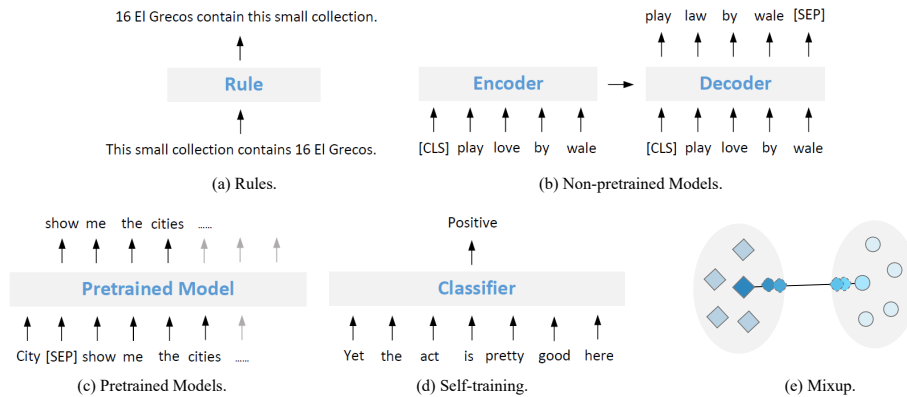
16 El Grecos contain this small collection.

Rule

This small collection contains 16 El Grecos.

(a) Rules.

play law by wale [SEP]

Encoder

Decoder

[CLS] play love by wale

[CLS] play love by wale

(b) Non-pretrained Models.

show me the cities ......

Pretrained Model

City [SEP] show me the cities ......

(c) Pretrained Models.

Positive

Classifier

Yet the act is pretty good here

(d) Self-training.

(e) Mixup.